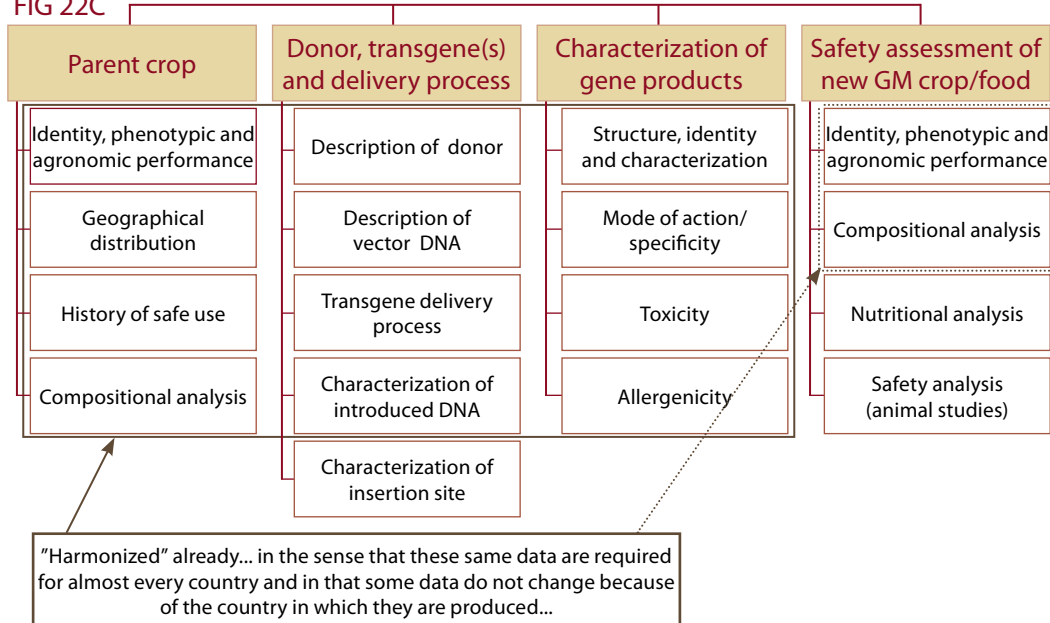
FIG 22C

Parent crop

Identity, phenotypic and agronomic performance

Geographical distribution

History of safe use

Compositional analysis

Donor, transgene(s) and delivery process

Description of donor

Description of vector DNA

Transgene delivery process

Characterization of introduced DNA

Characterization of insertion site

Characterization of gene products

Structure, identity and characterization

Mode of action/ specificity

Toxicity

Allergenicity

Safety assessment of new GM crop/food

Identity, phenotypic and agronomic performance

Compositional analysis

Nutritional analysis

Safety analysis (animal studies)

"Harmonized" already... in the sense that these same data are required for almost every country and in that some data do not change because of the country in which they are produced...